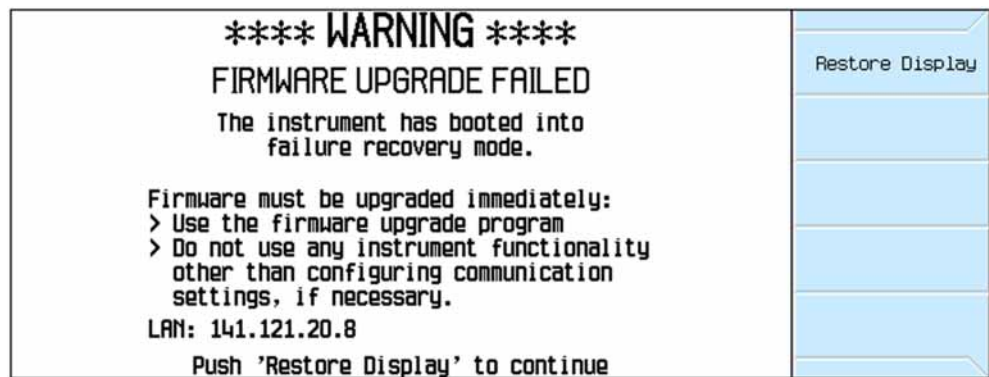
**** WARNING ****

FIRMWARE UPGRADE FAILED

The instrument has booted into failure recovery mode.

Firmware must be upgraded immediately:
> Use the firmware upgrade program
> Do not use any instrument functionality other than configuring communication settings, if necessary.

LAN: 141.121.20.8

Push 'Restore Display' to continue

Restore Display